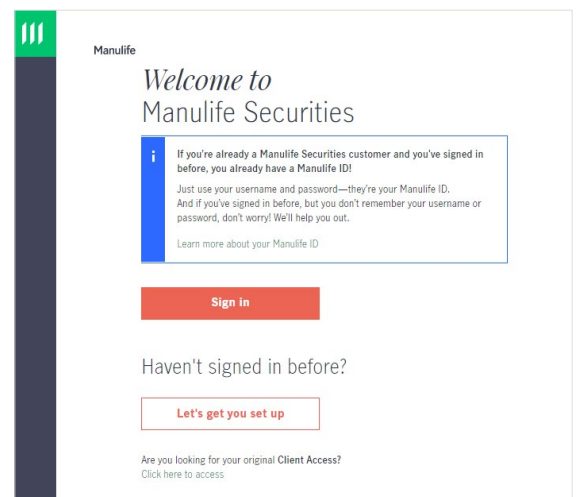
Manulife

Welcome to
Manulife Securities

i

If you're already a Manulife Securities customer and you've signed in before, you already have a Manulife ID!

Just use your username and password—they're your Manulife ID. And if you've signed in before, but you don't remember your username or password, don't worry! We'll help you out.

Learn more about your Manulife ID

Sign in

Haven't signed in before?

Let's get you set up

Are you looking for your original Client Access?
Click here to access